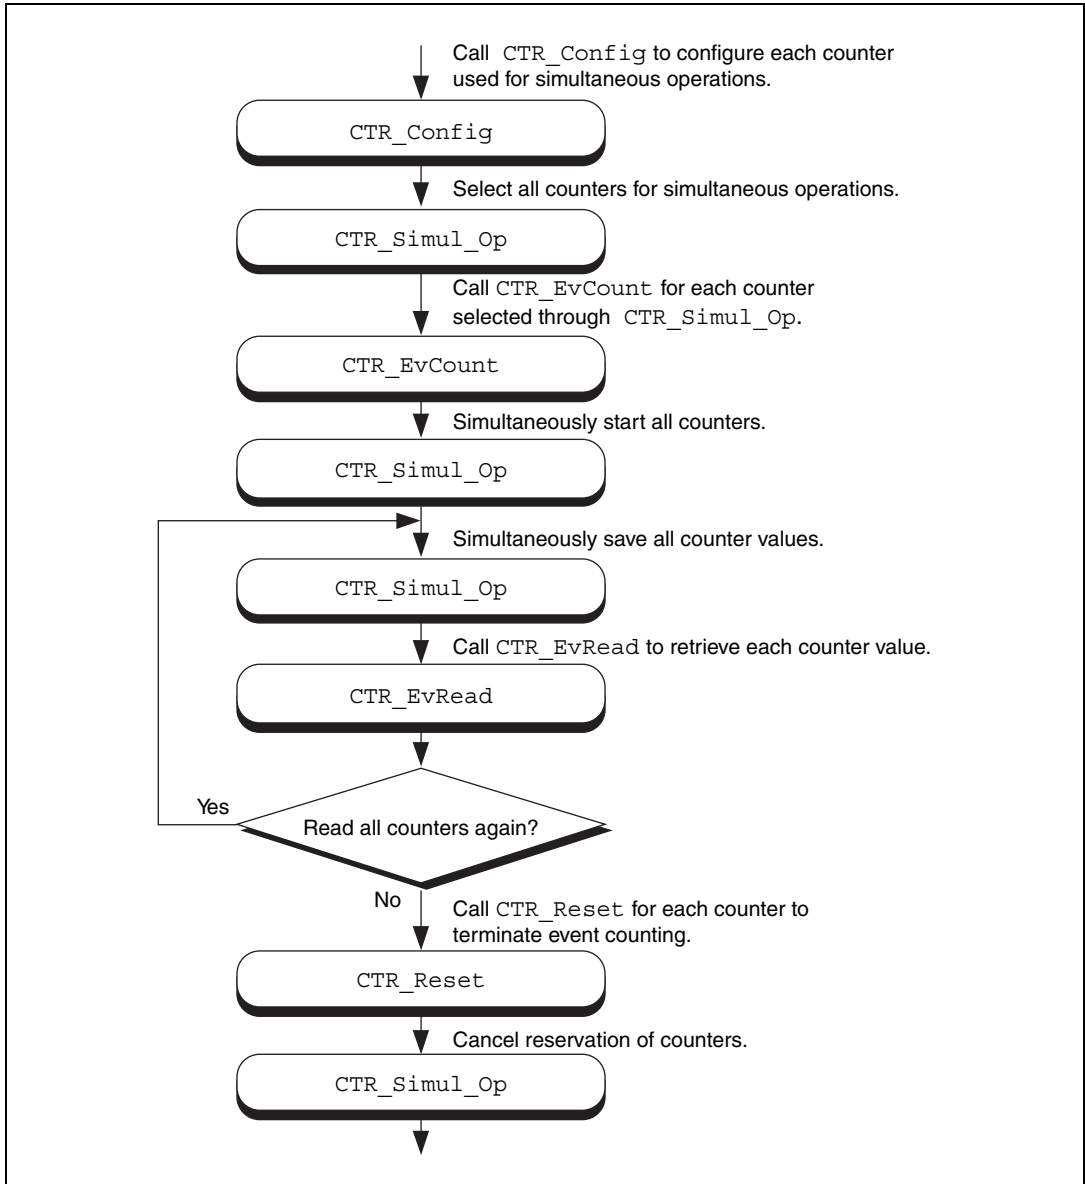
Call CTR_Config to configure each counter used for simultaneous operations.

CTR_Config

Select all counters for simultaneous operations.

CTR_Simul_Op

Call CTR_EvCount for each counter selected through CTR_Simul_Op.

CTR_EvCount

Simultaneously start all counters.

CTR_Simul_Op

Simultaneously save all counter values.

CTR_Simul_Op

Call CTR_EvRead to retrieve each counter value.

CTR_EvRead

Yes

Read all counters again?

No

Call CTR_Reset for each counter to terminate event counting.

CTR_Reset

Cancel reservation of counters.

CTR_Simul_Op